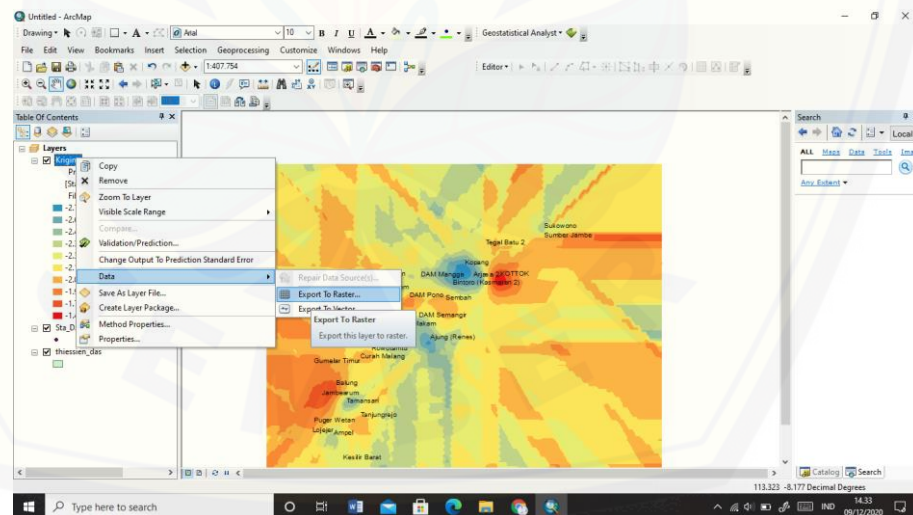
Untitled - ArcMap

Drawing ▾ Arial 10 B I U A Geostatistical Analyst ▾

File Edit View Bookmarks Insert Selection Geoprocessing Customize Windows Help

1:407.754

Editor ▾

Table Of Contents

Layers
Kriging
Pr
[St
Fil
-2.
-2.
-2.
-2.
-2.
-2.
-2.
-1.
-1.
-1.
Sta_D
thiessien_das

Copy
Remove
Zoom To Layer
Visible Scale Range
Compare...
Validation/Prediction...
Change Output To Prediction Standard Error
Data
Save As Layer File...
Create Layer Package...
Method Properties...
Properties...

Repair Data Source(s)...
Export To Raster...
Export To Vector...

Export To Raster
Export this layer to raster.

Sukowono
Sumber Jambe
Tegal Batu 2
Kasang
DAM Mangge
Arjasa 2 (OTTOK
Bintoro (Kasmaran 2)
DAM Pono
Sembah
DAM Semangir
Makam
Ajung (Renes)
Gumelar Timur
Curah Malang
Balung
Jambearum
Tamansari
Tanjungrejo
Puger Wetan
Lojejer
Ampel
Kesilir Barat

Search
Local
ALL Maps Data Tools Ima
Any Extent ▾

Catalog Search

113.323 -8.177 Decimal Degrees

Type here to search

IND 14.33 09/12/2020